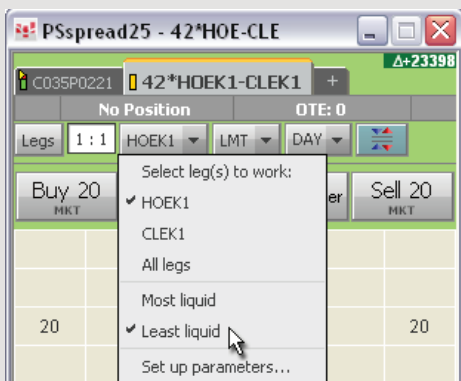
PSspread25 - 42*HOE-CLE

Δ+23398

C035P0221
42*HOEK1-CLEK1
+

No Position
OTE: 0

Legs
1 : 1
HOEK1
LMT
DAY

Buy 20
MKT

er

Sell 20
MKT

Select leg(s) to work:
✔ HOEK1
CLEK1
All legs
Most liquid
✔ Least liquid
Set up parameters...

20

20